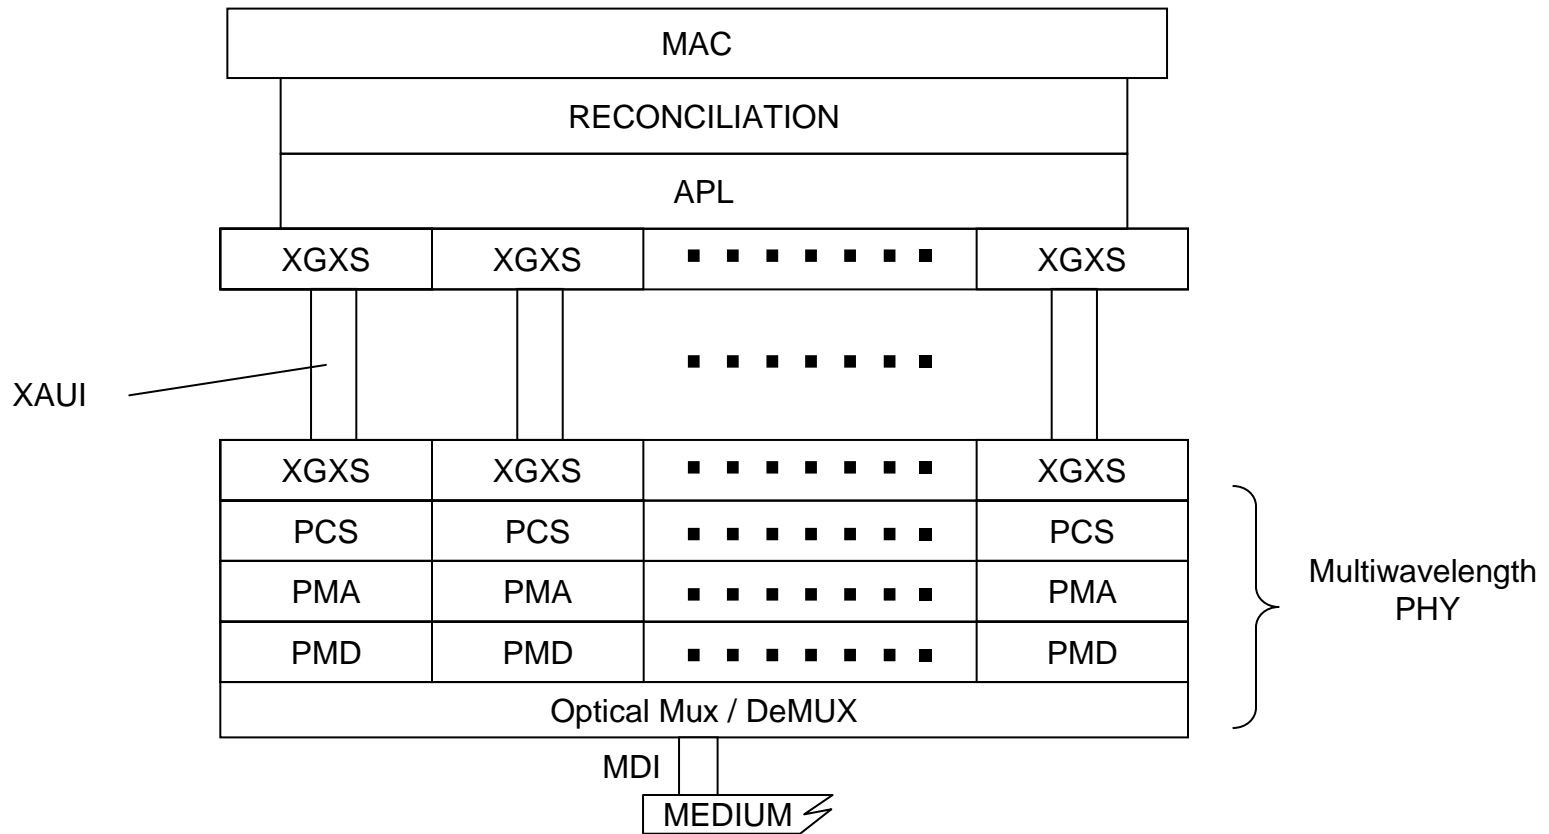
MAC

RECONCILIATION

APL

XGXS XGXS ■ ■ ■ ■ ■ ■ ■ XGXS

XAUI

■ ■ ■ ■ ■ ■ ■

| XGXS | XGXS | ■ ■ ■ ■ ■ ■ ■ | XGXS |
|---|---|---|---|
| PCS | PCS | ■ ■ ■ ■ ■ ■ ■ | PCS |
| PMA | PMA | ■ ■ ■ ■ ■ ■ ■ | PMA |
| PMD | PMD | ■ ■ ■ ■ ■ ■ ■ | PMD |

Optical Mux / DeMUX

Multiwavelength PHY

MDI

MEDIUM